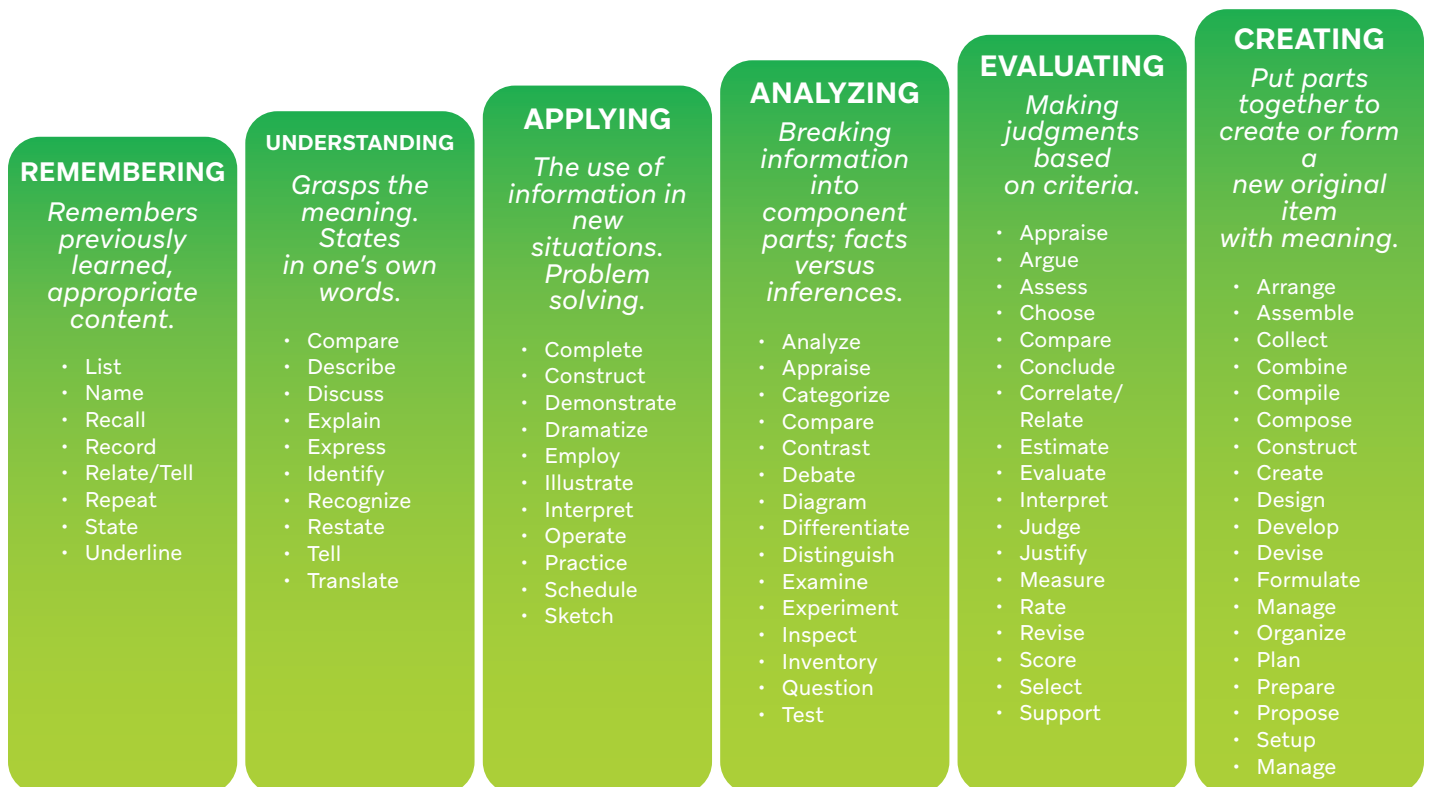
REMEMBERING

Remembers previously learned, appropriate content.

- List
- Name
- Recall
- Record
- Relate/Tell
- Repeat
- State
- Underline

UNDERSTANDING

Grasps the meaning. States in one's own words.

- Compare
- Describe
- Discuss
- Explain
- Express
- Identify
- Recognize
- Restate
- Tell
- Translate

APPLYING

The use of information in new situations. Problem solving.

- Complete
- Construct
- Demonstrate
- Dramatize
- Employ
- Illustrate
- Interpret
- Operate
- Practice
- Schedule
- Sketch

ANALYZING

Breaking information into component parts; facts versus inferences.

- Analyze
- Appraise
- Categorize
- Compare
- Contrast
- Debate
- Diagram
- Differentiate
- Distinguish
- Examine
- Experiment
- Inspect
- Inventory
- Question
- Test

EVALUATING

Making judgments based on criteria.

- Appraise
- Argue
- Assess
- Choose
- Compare
- Conclude
- Correlate/ Relate
- Estimate
- Evaluate
- Interpret
- Judge
- Justify
- Measure
- Rate
- Revise
- Score
- Select
- Support

CREATING

Put parts together to create or form a new original item with meaning.

- Arrange
- Assemble
- Collect
- Combine
- Compile
- Compose
- Construct
- Create
- Design
- Develop
- Devise
- Formulate
- Manage
- Organize
- Plan
- Prepare
- Propose
- Setup
- Manage